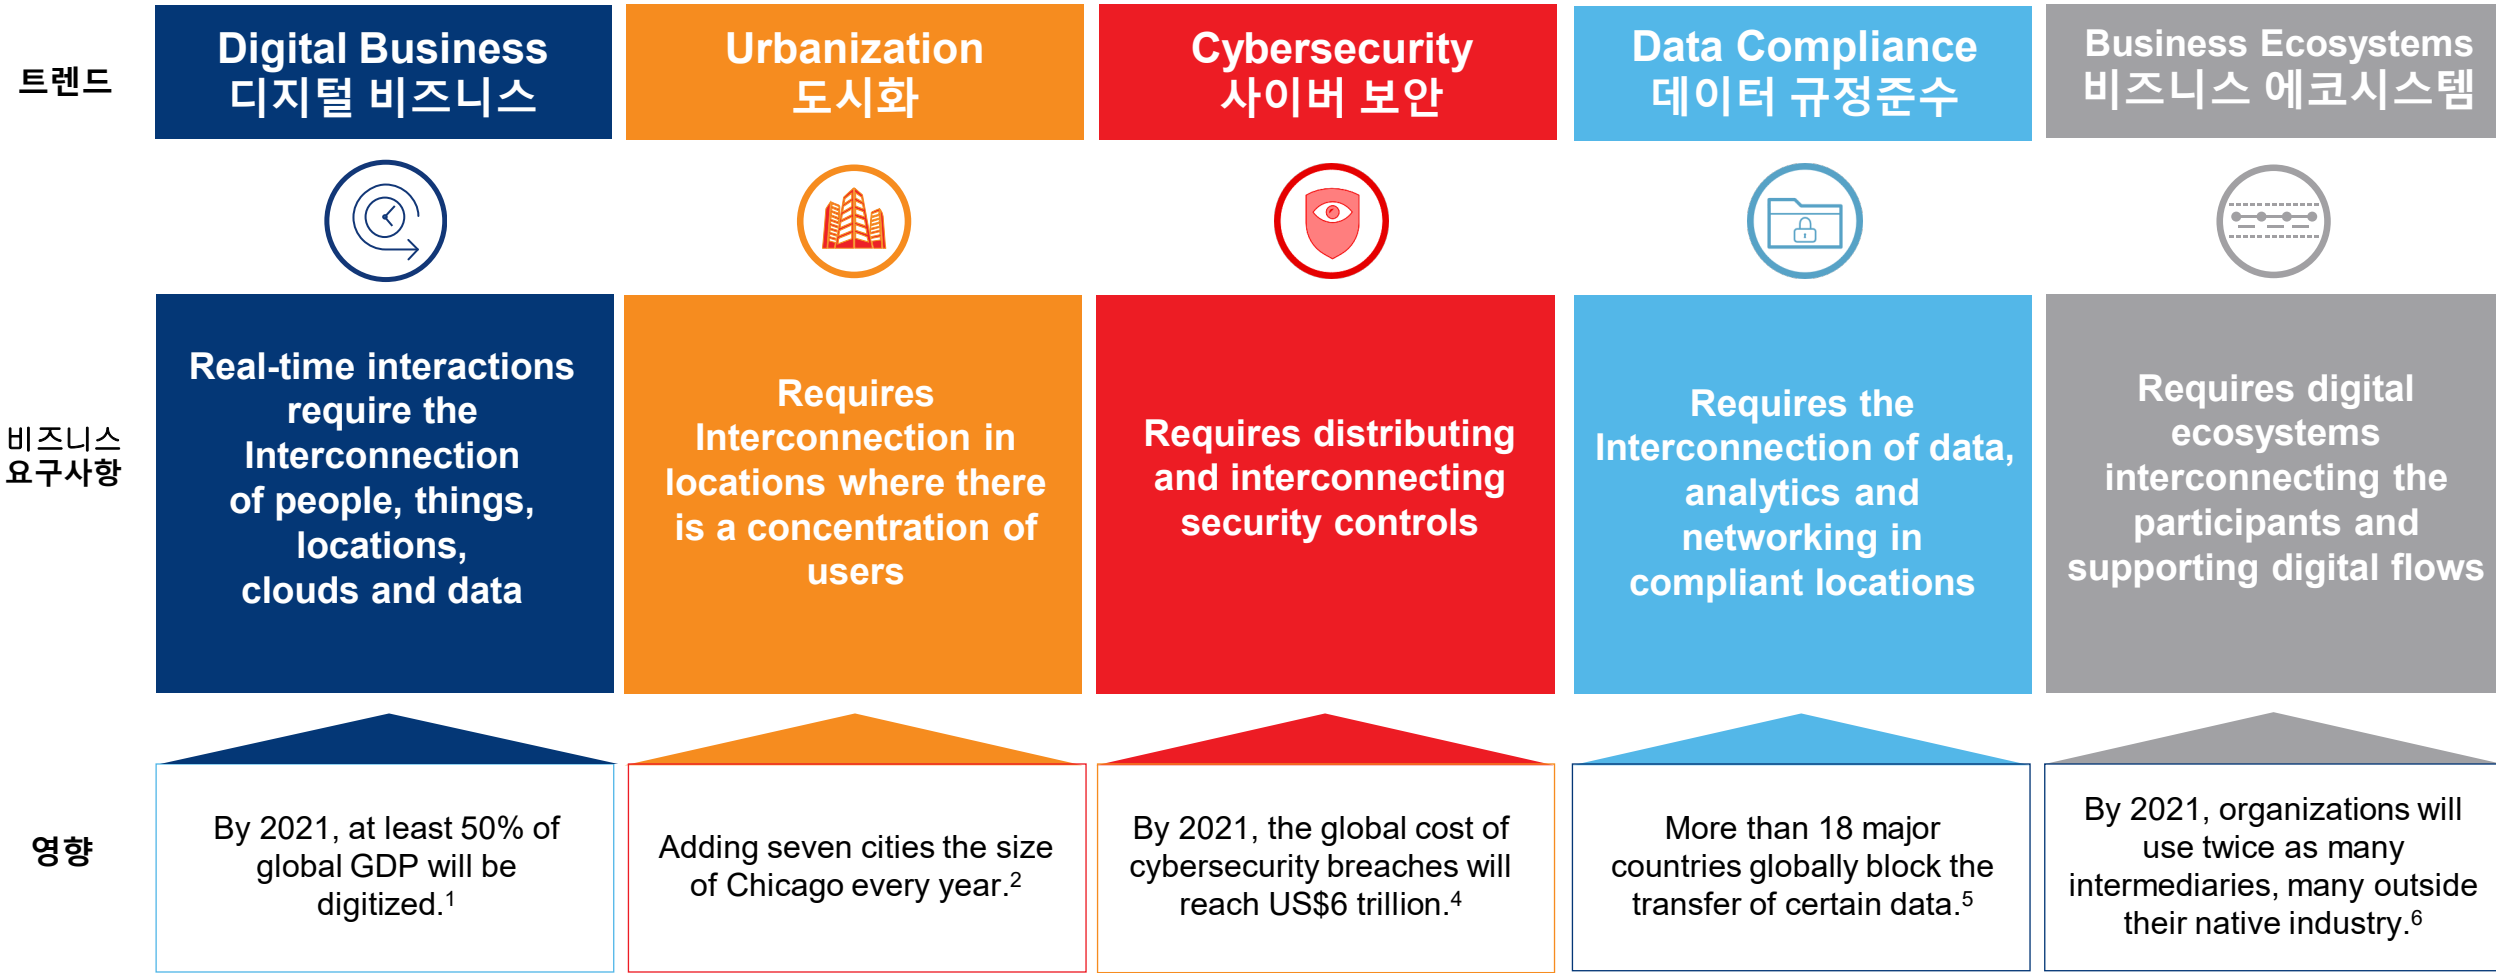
트렌드

Digital Business
디지털 비즈니스

Urbanization
도시화

Cybersecurity
사이버 보안

Data Compliance
데이터 규정준수

Business Ecosystems
비즈니스 에코시스템

비즈니스 요구사항

Real-time interactions require the Interconnection of people, things, locations, clouds and data

Requires Interconnection in locations where there is a concentration of users

Requires distributing and interconnecting security controls

Requires the Interconnection of data, analytics and networking in compliant locations

Requires digital ecosystems interconnecting the participants and supporting digital flows

영향

By 2021, at least 50% of global GDP will be digitized.$^1$

Adding seven cities the size of Chicago every year.$^2$

By 2021, the global cost of cybersecurity breaches will reach US$6 trillion.$^4$

More than 18 major countries globally block the transfer of certain data.$^5$

By 2021, organizations will use twice as many intermediaries, many outside their native industry.$^6$